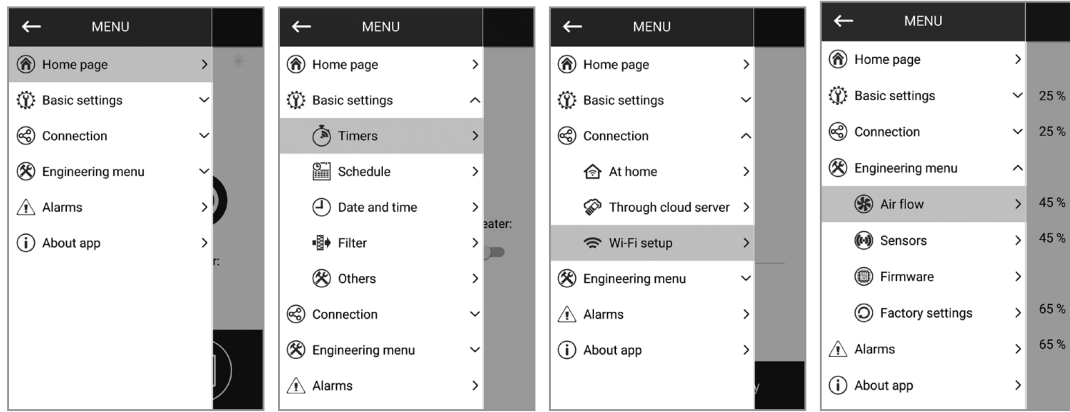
MENU

Home page

Basic settings

Connection

Engineering menu

Alarms

About app

r:

MENU

Home page

Basic settings

Timers

Schedule

Date and time

Filter

Others

Connection

Engineering menu

Alarms

eater:

MENU

Home page

Basic settings

Connection

At home

Through cloud server

Wi-Fi setup

Engineering menu

Alarms

About app

y

MENU

Home page

Basic settings

Connection

Engineering menu

Air flow

Sensors

Firmware

Factory settings

Alarms

About app

25 %

25 %

45 %

45 %

65 %

65 %